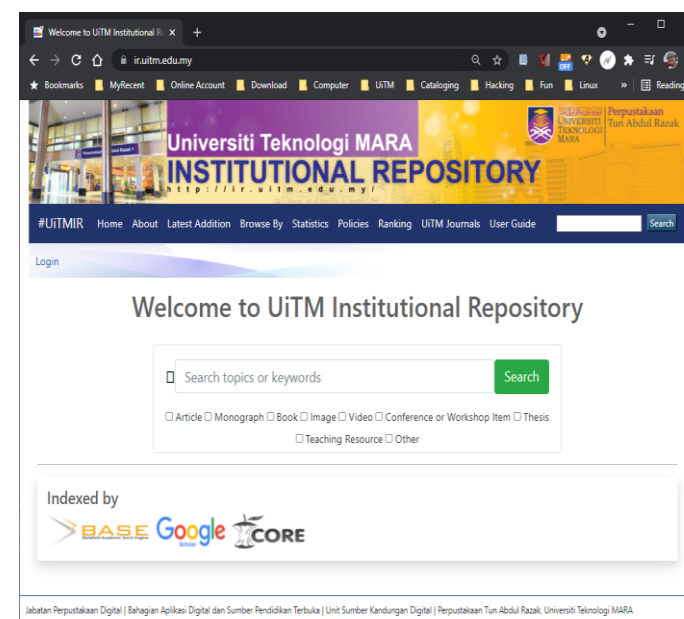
Welcome to UiTM Institutional R ×  +

ir.uitm.edu.my

Bookmarks  MyRecent  Online Account  Download  Computer  UiTM  Cataloging  Hacking  Fun  Linux  »  Reading

Universiti Teknologi MARA
INSTITUTIONAL REPOSITORY
http://ir.uitm.edu.my/
UNIVERSITI TEKNOLOGI MARA
Perpustakaan Tun Abdul Razak

#UiTMIR  Home  About  Latest Addition  Browse By  Statistics  Policies  Ranking  UiTM Journals  User Guide  Search

Login

Welcome to UiTM Institutional Repository

Search topics or keywords  Search

☐ Article ☐ Monograph ☐ Book ☐ Image ☐ Video ☐ Conference or Workshop Item ☐ Thesis ☐ Teaching Resource ☐ Other

Indexed by

BASE  Google Scholar  CORE

Jabatan Perpustakaan Digital | Bahagian Aplikasi Digital dan Sumber Pendidikan Terbuka | Unit Sumber Kandungan Digital | Perpustakaan Tun Abdul Razak, Universiti Teknologi MARA